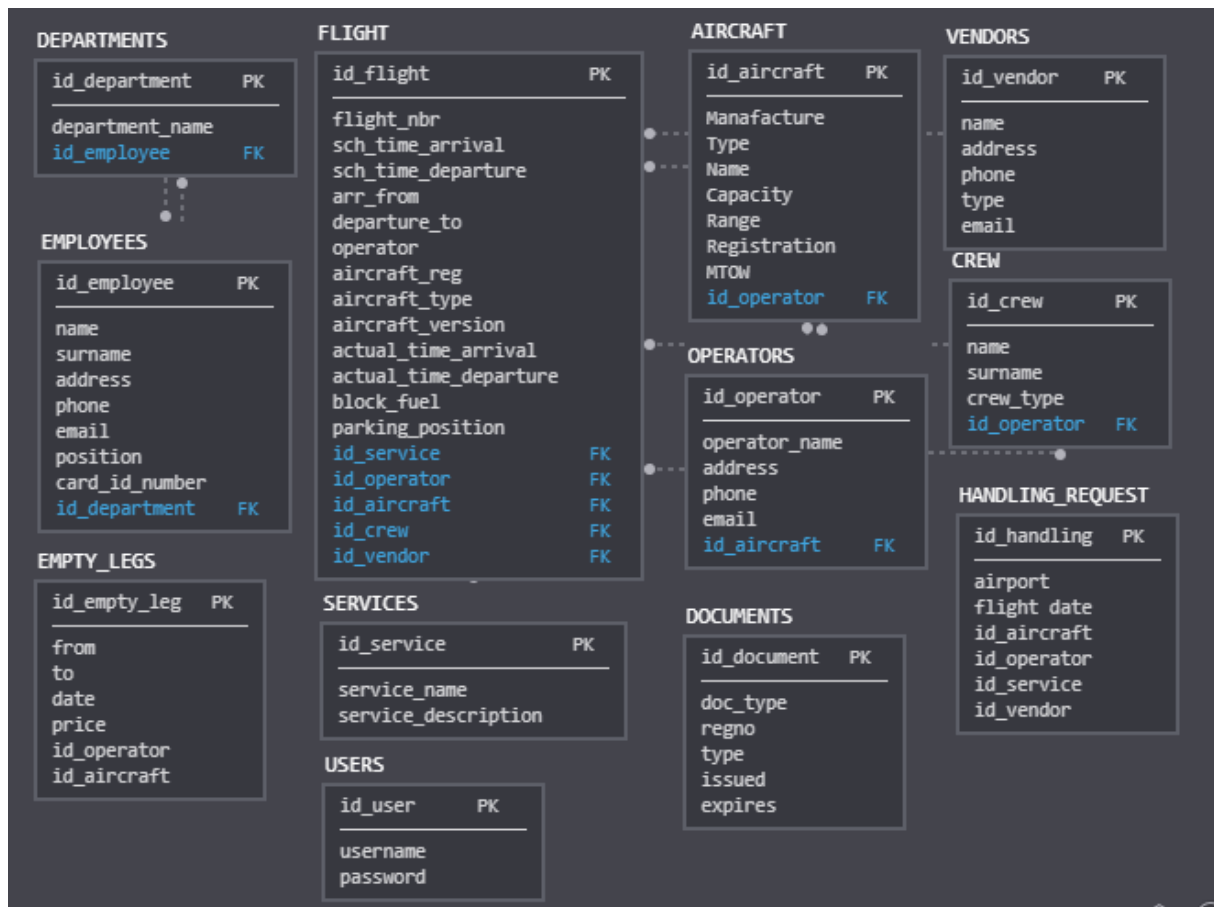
DEPARTMENTS

| id_department | PK |
|---|---|
| department_name | |
| id_employee | FK |

EMPLOYEES

| id_employee | PK |
|---|---|
| name | |
| surname | |
| address | |
| phone | |
| email | |
| position | |
| card_id_number | |
| id_department | FK |

EMPTY_LEGS

| id_empty_leg | PK |
|---|---|
| from | |
| to | |
| date | |
| price | |
| id_operator | |
| id_aircraft | |

FLIGHT

| id_flight | PK |
|---|---|
| flight_nbr | |
| sch_time_arrival | |
| sch_time_departure | |
| arr_from | |
| departure_to | |
| operator | |
| aircraft_reg | |
| aircraft_type | |
| aircraft_version | |
| actual_time_arrival | |
| actual_time_departure | |
| block_fuel | |
| parking_position | |
| id_service | FK |
| id_operator | FK |
| id_aircraft | FK |
| id_crew | FK |
| id_vendor | FK |

SERVICES

| id_service | PK |
|---|---|
| service_name | |
| service_description | |

USERS

| id_user | PK |
|---|---|
| username | |
| password | |

AIRCRAFT

| id_aircraft | PK |
|---|---|
| Manafacture | |
| Type | |
| Name | |
| Capacity | |
| Range | |
| Registration | |
| MTOW | |
| id_operator | FK |

OPERATORS

| id_operator | PK |
|---|---|
| operator_name | |
| address | |
| phone | |
| email | |
| id_aircraft | FK |

DOCUMENTS

| id_document | PK |
|---|---|
| doc_type | |
| regno | |
| type | |
| issued | |
| expires | |

VENDORS

| id_vendor | PK |
|---|---|
| name | |
| address | |
| phone | |
| type | |
| email | |

CREW

| id_crew | PK |
|---|---|
| name | |
| surname | |
| crew_type | |
| id_operator | FK |

HANDLING_REQUEST

| id_handling | PK |
|---|---|
| airport | |
| flight date | |
| id_aircraft | |
| id_operator | |
| id_service | |
| id_vendor | |